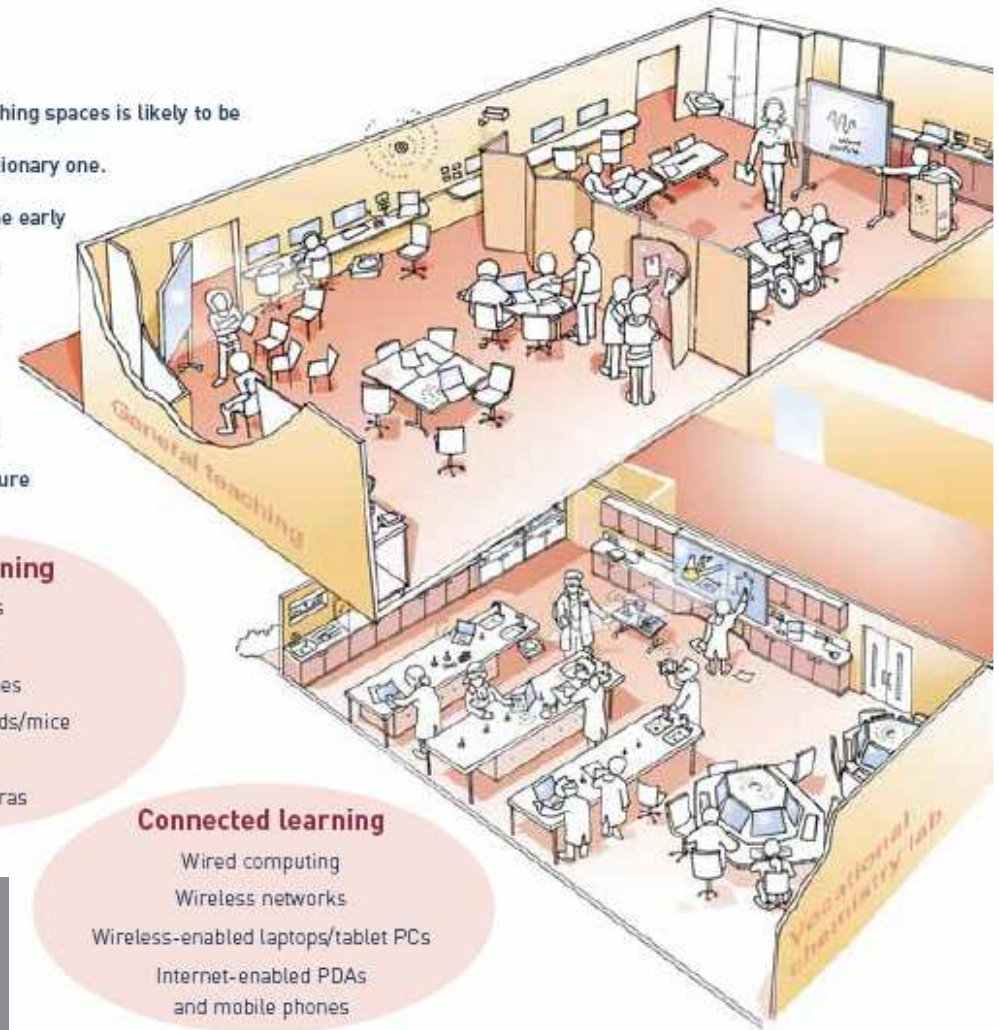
hing spaces is likely to be

tionary one.

e early

ure

ning

s

es

ds/mice

ras

General teaching

Connected learning

Wired computing

Wireless networks

Wireless-enabled laptops/tablet PCs

Internet-enabled PDAs and mobile phones

Vocational chemistry lab